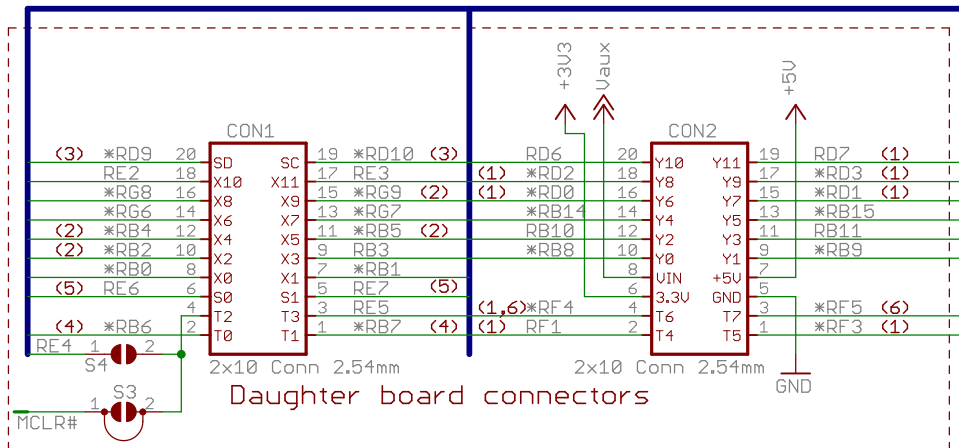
CON1

| | | | | | | |
|---|---|---|---|---|---|---|
| (3) *RD9 | 20 | SD | SC | 19 | *RD10 | (3) |
| RE2 | 18 | X10 | X11 | 17 | RE3 | |
| *RG8 | 16 | X8 | X9 | 15 | *RG9 | (2) |
| *RG6 | 14 | X6 | X7 | 13 | *RG7 | |
| (2) *RB4 | 12 | X4 | X5 | 11 | *RB5 | (2) |
| (2) *RB2 | 10 | X2 | X3 | 9 | RB3 | |
| *RB0 | 8 | X0 | X1 | 7 | *RB1 | |
| (5) RE6 | 6 | S0 | S1 | 5 | RE7 | (5) |
| | 4 | T2 | T3 | 3 | RE5 | |
| (4) *RB6 | 2 | T0 | T1 | 1 | *RB7 | (4) |

2x10 Conn 2.54mm

RE4 1 2 S4

S3 MCLR# 1 2

+3V3 Vaux +5V

CON2

| | | | | | | |
|---|---|---|---|---|---|---|
| RD6 | 20 | Y10 | Y11 | 19 | RD7 | (1) |
| (1) *RD2 | 18 | Y8 | Y9 | 17 | *RD3 | (1) |
| (1) *RD0 | 16 | Y6 | Y7 | 15 | *RD1 | (1) |
| *RB14 | 14 | Y4 | Y5 | 13 | *RB15 | |
| RB10 | 12 | Y2 | Y3 | 11 | RB11 | |
| *RB8 | 10 | Y0 | Y1 | 9 | *RB9 | |
| | 8 | VIN | +5V | 7 | | |
| | 6 | 3.3V | GND | 5 | | |
| (1,6)*RF4 | 4 | T6 | T7 | 3 | *RF5 | (6) |
| (1) RF1 | 2 | T4 | T5 | 1 | *RF3 | (1) |

2x10 Conn 2.54mm

GND

Daughter board connectors